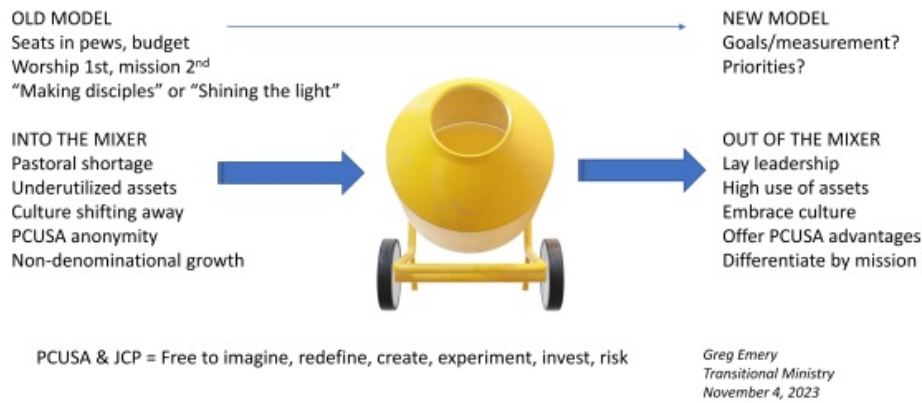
OLD MODEL
Seats in pews, budget
Worship 1st, mission 2$^{nd}$
"Making disciples" or "Shining the light"

NEW MODEL
Goals/measurement?
Priorities?

INTO THE MIXER
Pastoral shortage
Underutilized assets
Culture shifting away
PCUSA anonymity
Non-denominational growth

OUT OF THE MIXER
Lay leadership
High use of assets
Embrace culture
Offer PCUSA advantages
Differentiate by mission

PCUSA & JCP = Free to imagine, redefine, create, experiment, invest, risk

Greg Emery
Transitional Ministry
November 4, 2023